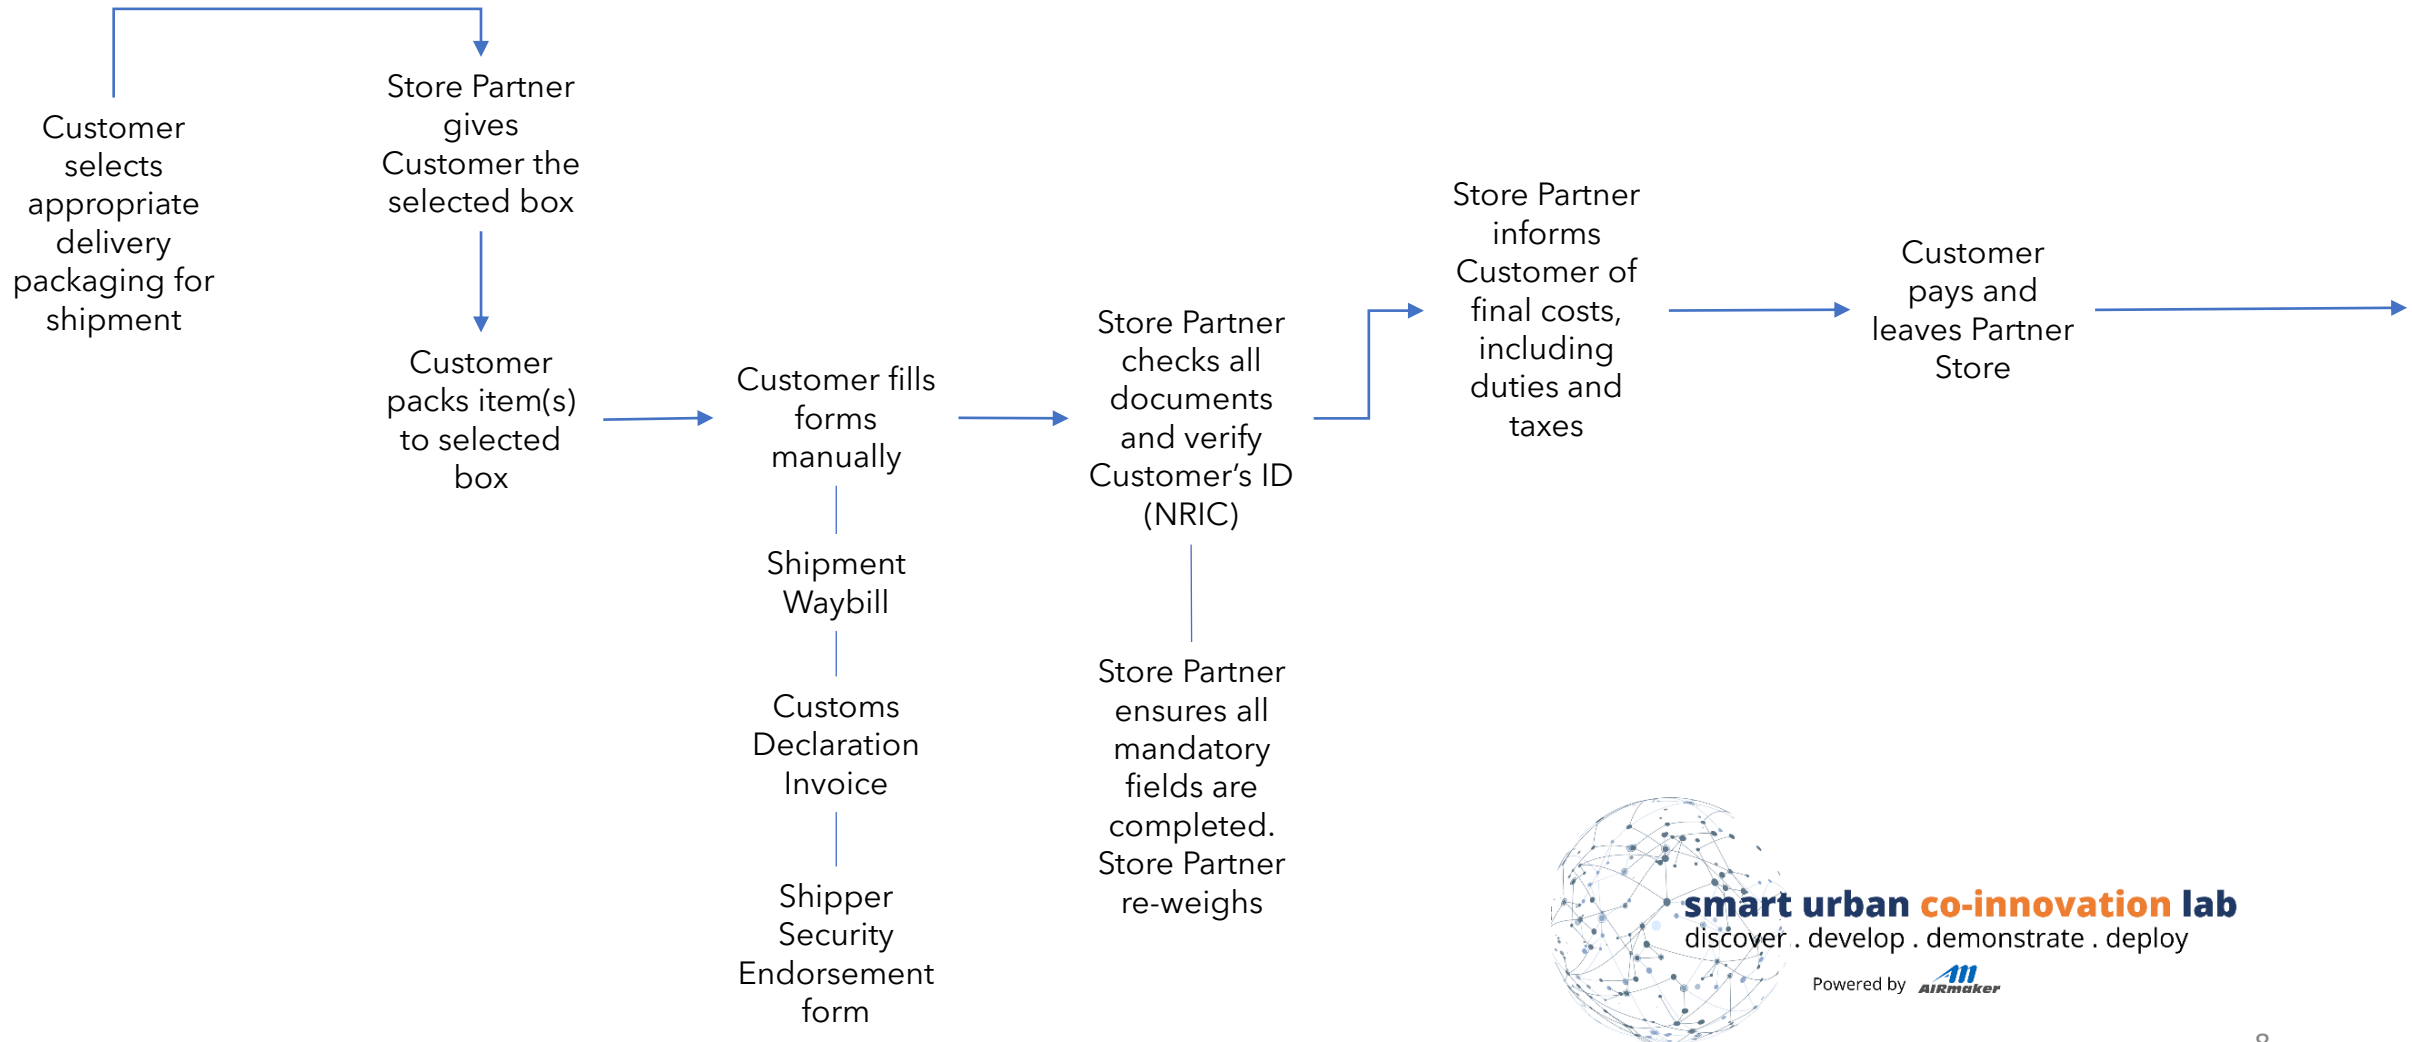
Customer selects appropriate delivery packaging for shipment

Store Partner gives Customer the selected box

Customer packs item(s) to selected box

Customer fills forms manually

Shipment Waybill

Customs Declaration Invoice

Shipper Security Endorsement form

Store Partner checks all documents and verify Customer's ID (NRIC)

Store Partner ensures all mandatory fields are completed. Store Partner re-weighs

Store Partner informs Customer of final costs, including duties and taxes

Customer pays and leaves Partner Store

smart urban co-innovation lab
discover . develop . demonstrate . deploy
Powered by AIRmaker

8